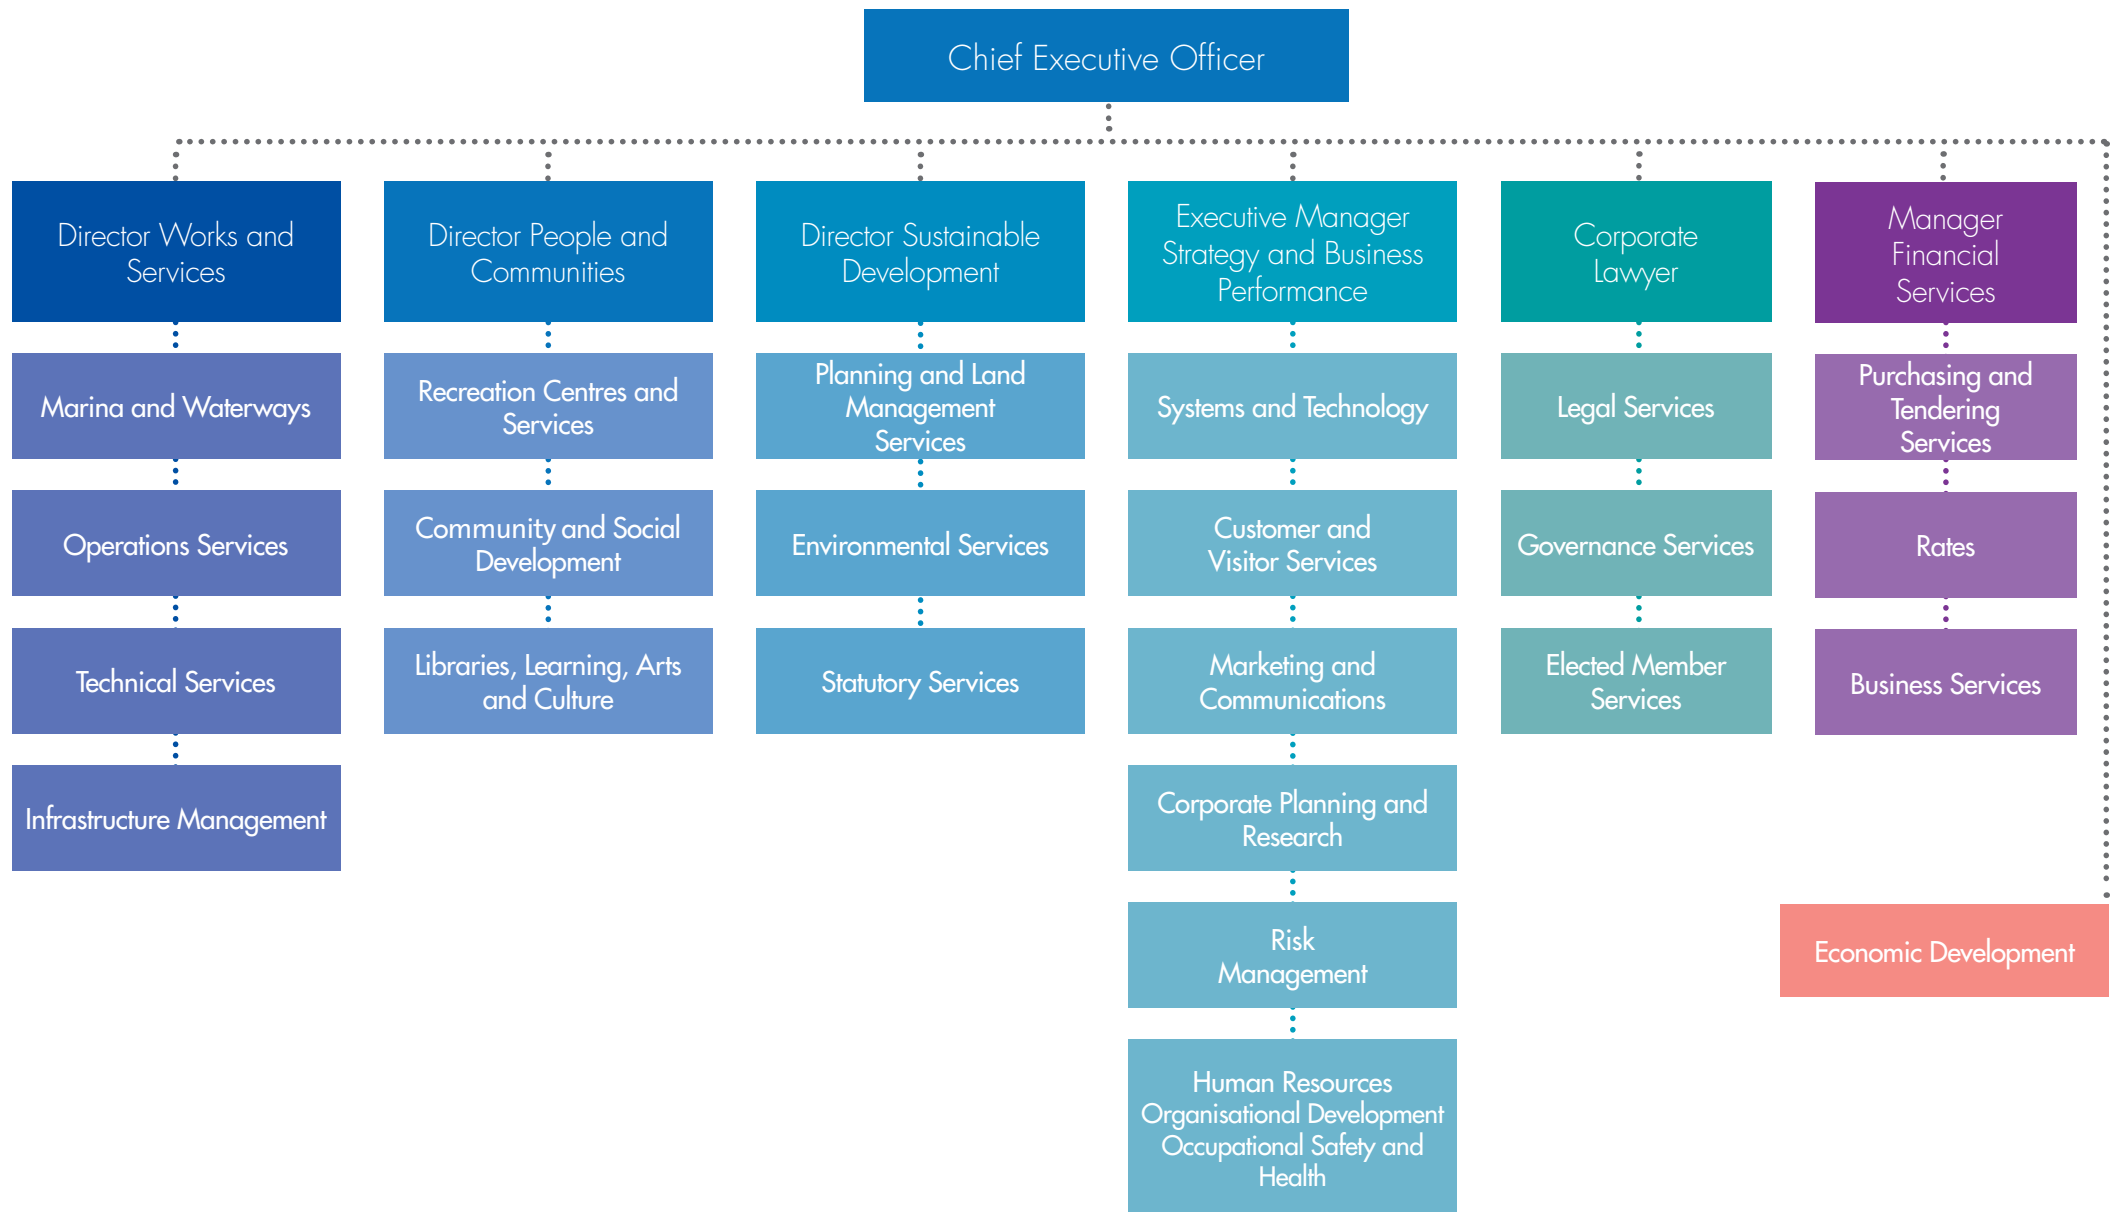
Chief Executive Officer

Director Works and Services

Marina and Waterways

Operations Services

Technical Services

Infrastructure Management

Director People and Communities

Recreation Centres and Services

Community and Social Development

Libraries, Learning, Arts and Culture

Director Sustainable Development

Planning and Land Management Services

Environmental Services

Statutory Services

Executive Manager Strategy and Business Performance

Systems and Technology

Customer and Visitor Services

Marketing and Communications

Corporate Planning and Research

Risk Management

Human Resources Organisational Development Occupational Safety and Health

Corporate Lawyer

Legal Services

Governance Services

Elected Member Services

Manager Financial Services

Purchasing and Tendering Services

Rates

Business Services

Economic Development